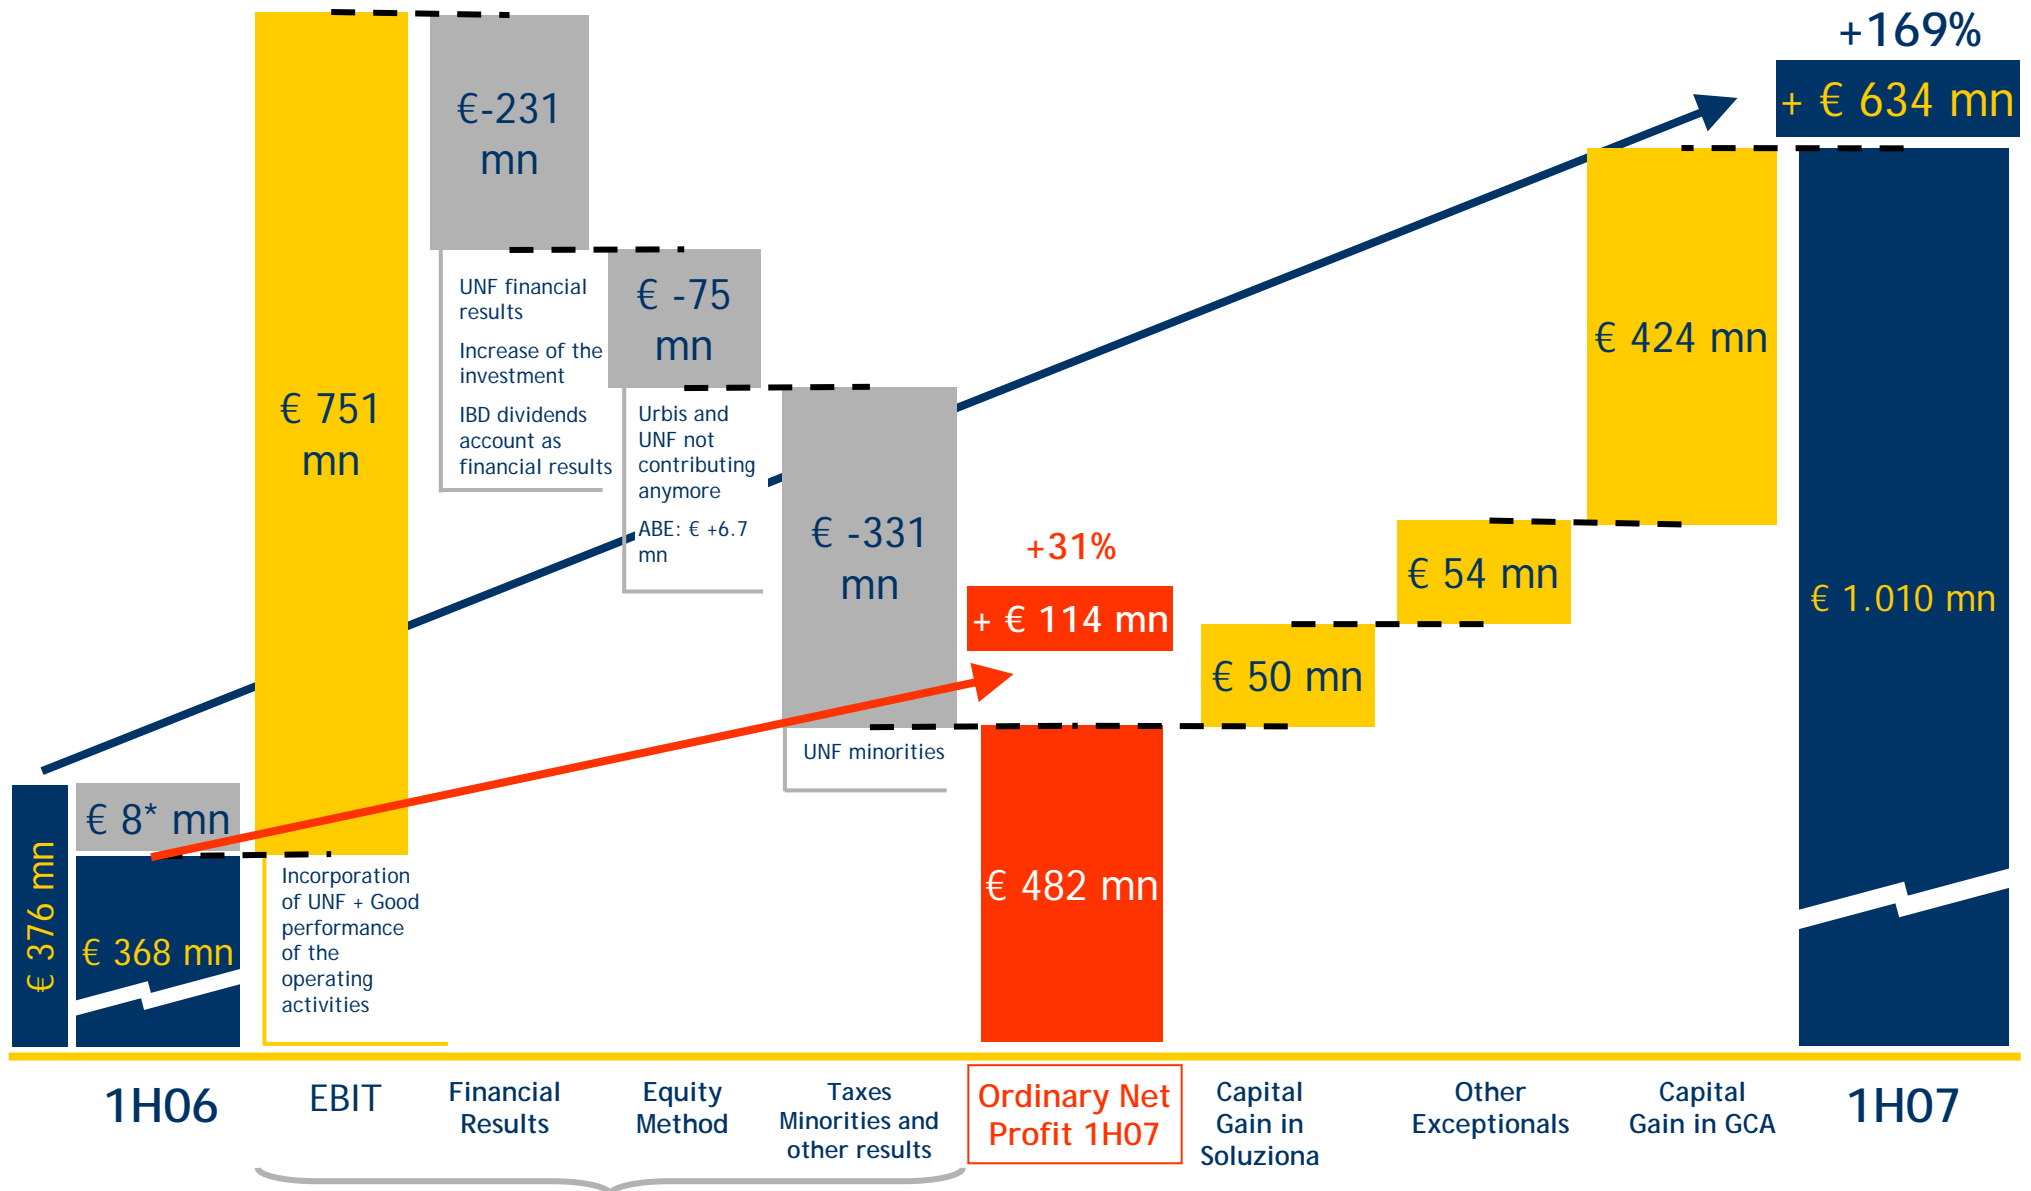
+169%

+ € 634 mn

€-231 mn

UNF financial results

Increase of the investment

IBD dividends account as financial results

€ -75 mn

Urbis and UNF not contributing anymore

ABE: € +6.7 mn

€ 751 mn

€ -331 mn

UNF minorities

+31%

+ € 114 mn

€ 482 mn

€ 50 mn

€ 54 mn

€ 424 mn

€ 1.010 mn

€ 376 mn

€ 8* mn

€ 368 mn

Incorporation of UNF + Good performance of the operating activities

1H06

EBIT

Financial Results

Equity Method

Taxes Minorities and other results

Ordinary Net Profit 1H07

Capital Gain in Soluziona

Other Exceptionals

Capital Gain in GCA

1H07